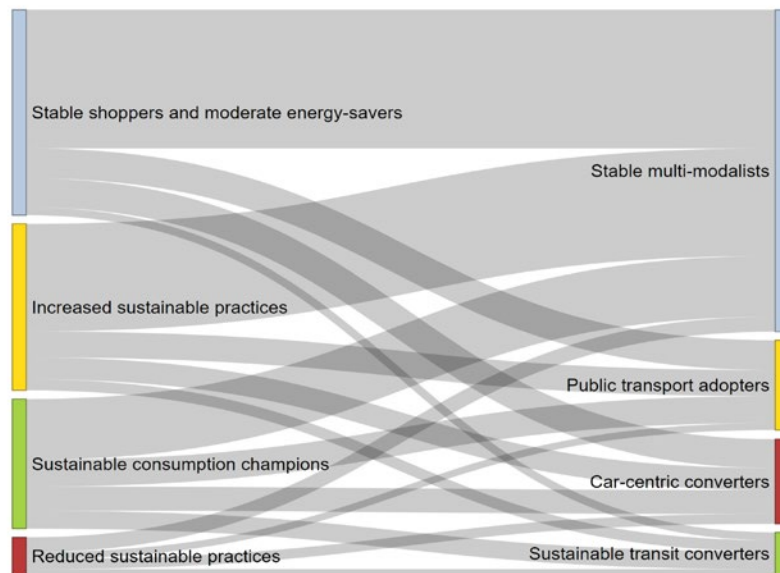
Stable shoppers and moderate energy-savers

Increased sustainable practices

Sustainable consumption champions

Reduced sustainable practices

Stable multi-modalists

Public transport adopters

Car-centric converters

Sustainable transit converters